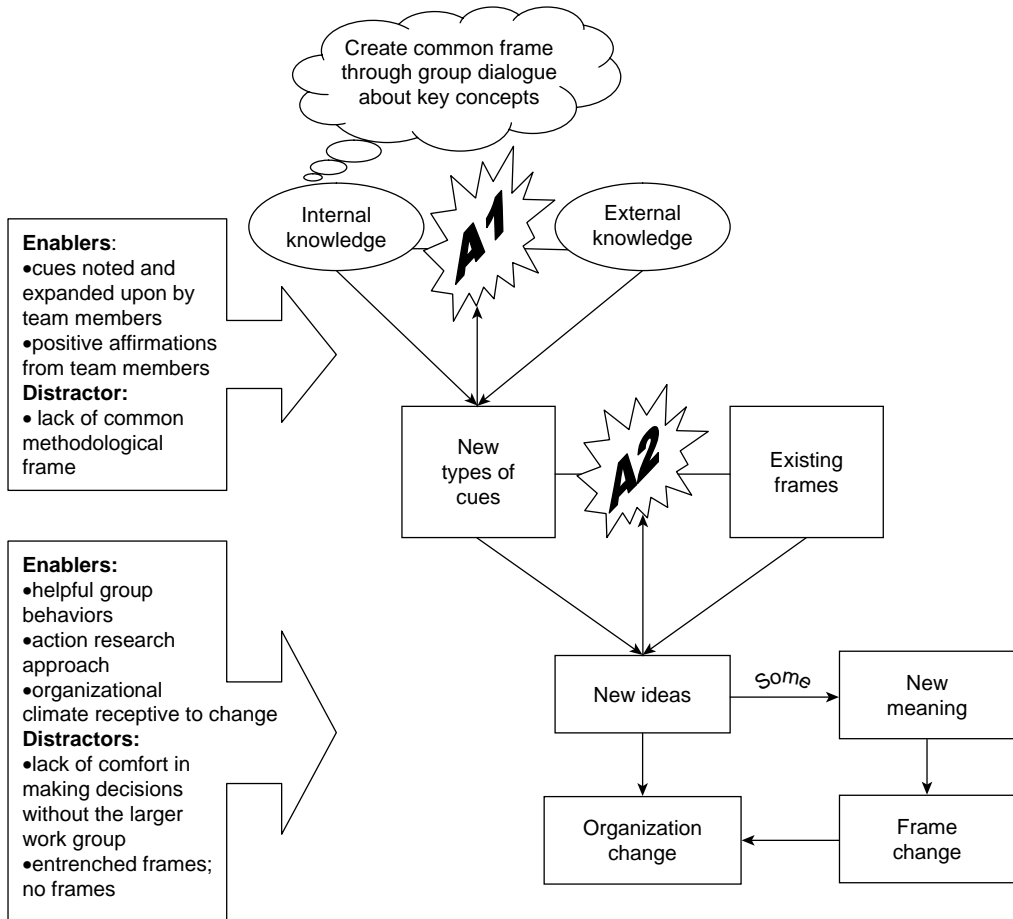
Create common frame through group dialogue about key concepts

Internal knowledge

A1

External knowledge

Enablers:
•cues noted and expanded upon by team members
•positive affirmations from team members
Distractor:
• lack of common methodological frame

New types of cues

A2

Existing frames

Enablers:
•helpful group behaviors
•action research approach
•organizational climate receptive to change
Distractors:
•lack of comfort in making decisions without the larger work group
•entrenched frames; no frames

New ideas

Some

New meaning

Organization change

Frame change